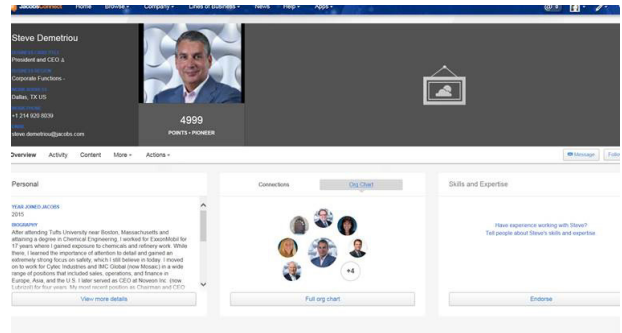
JacobsConnect Home Browse Company Lines of Business News Help Apps

Steve Demetriou

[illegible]
President and CEO a
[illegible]
Corporate Functions -
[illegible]
Dallas, TX US
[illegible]
+1 214 920 8839
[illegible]
steve.demetriou@jacobs.com

4999
POINTS • PIONEER

Overview Activity Content More Actions

Message Follo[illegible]

Personal

YEAR JOINED JACOBS
2015

BIOGRAPHY
After attending Tufts University near Boston, Massachusetts and attaining a degree in Chemical Engineering, I worked for ExxonMobil for 17 years where I gained exposure to chemicals and refinery work. While there, I learned the importance of attention to detail and gained an extremely strong focus on safety, which I still believe in today. I moved on to work for Cytec Industries and IMC Global (now Mosaic) in a wide range of positions that included sales, operations, and finance in Europe, Asia, and the U.S. I later served as CEO at Noveon Inc. (now Lubrizol) for four years. My most recent position as Chairman and CEO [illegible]

View more details

Connections Org Chart

+4

Full org chart

Skills and Expertise

Have experience working with Steve?
Tell people about Steve's skills and expertise

Endorse